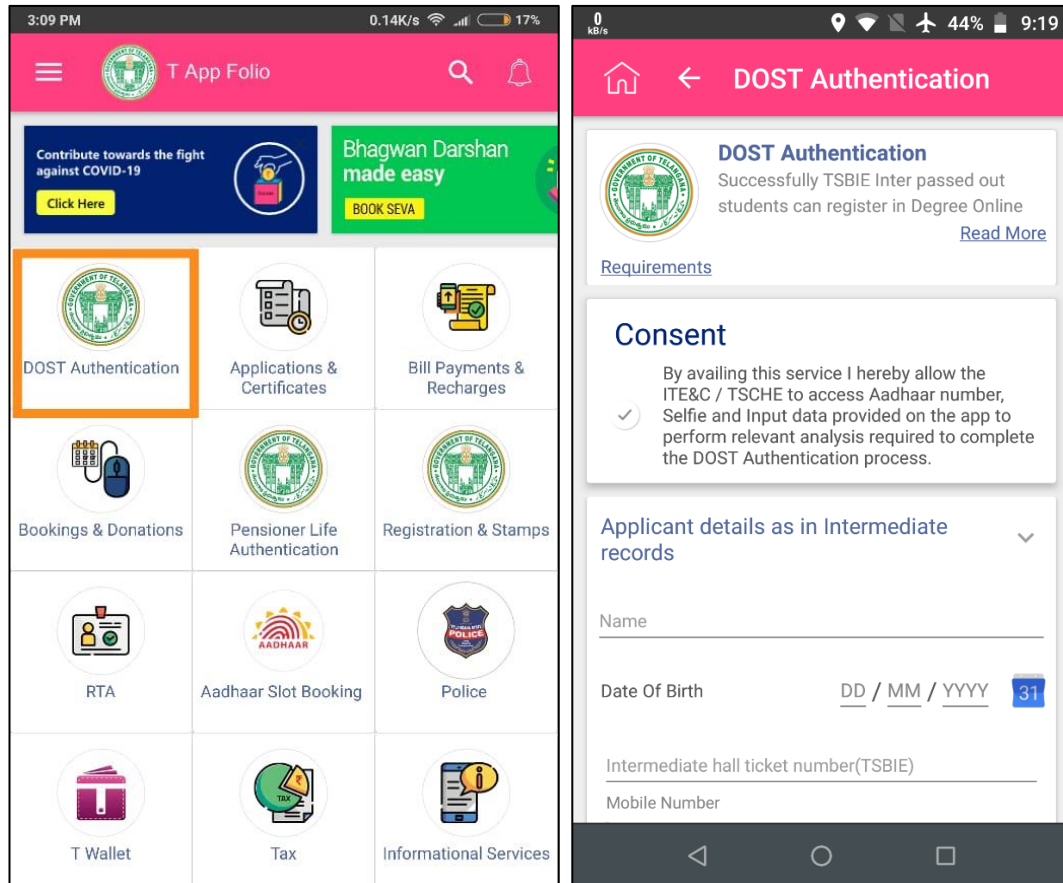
3:09 PM 0.14K/s 17%

T App Folio

Contribute towards the fight against COVID-19
Click Here

Bhagwan Darshan made easy
BOOK SEVA

DOST Authentication
Applications & Certificates
Bill Payments & Recharges
Bookings & Donations
Pensioner Life Authentication
Registration & Stamps
RTA
AADHAAR
Aadhaar Slot Booking
POLICE
Police
T Wallet
TAX
Tax
Informational Services

0 kB/s 44% 9:19

DOST Authentication

DOST Authentication
Successfully TSBIE Inter passed out students can register in Degree Online
Read More
Requirements

Consent
By availing this service I hereby allow the ITE&C / TSCHE to access Aadhaar number, Selfie and Input data provided on the app to perform relevant analysis required to complete the DOST Authentication process.

Applicant details as in Intermediate records

Name

Date Of Birth DD / MM / YYYY 31

Intermediate hall ticket number(TSBIE)

Mobile Number